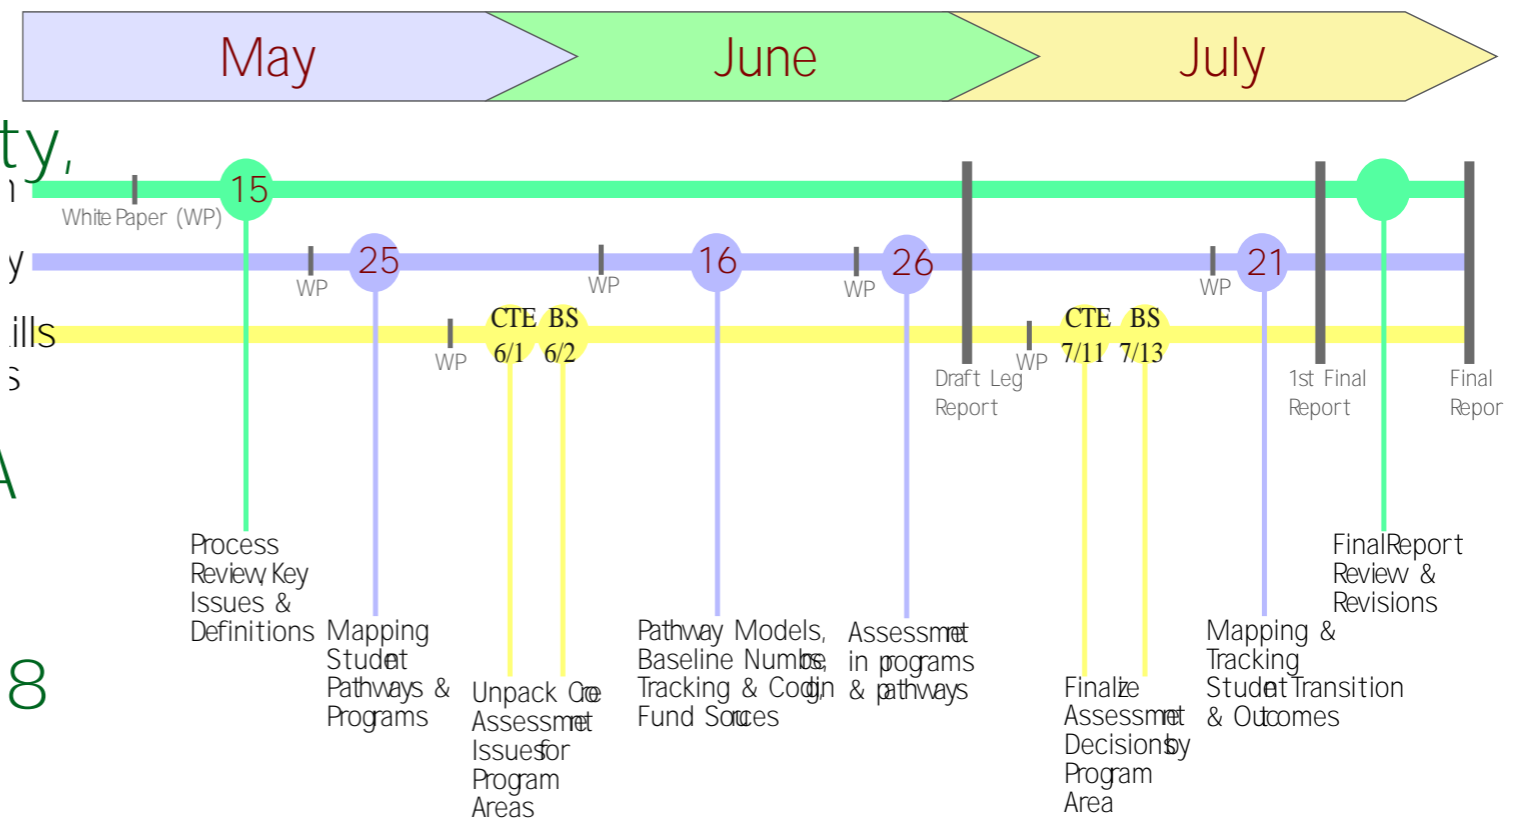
May
June
July
ty,
n
y
ills
s
A
8
15
White Paper (WP)
WP
25
WP
16
WP
26
WP
21
WP
CTE 6/1
BS 6/2
WP
CTE 7/11
BS 7/13
Draft Leg Report
1st Final Report
Final Repor
Process Review, Key Issues & Definitions
Mapping Student Pathways & Programs
Unpack Core Assessment Issues for Program Areas
Pathway Models, Baseline Numbers, Tracking & Coding Fund Sources
Assessment in programs & pathways
Finalize Assessment Decisions by Program Area
Mapping & Tracking Student Transition & Outcomes
Final Report Review & Revisions